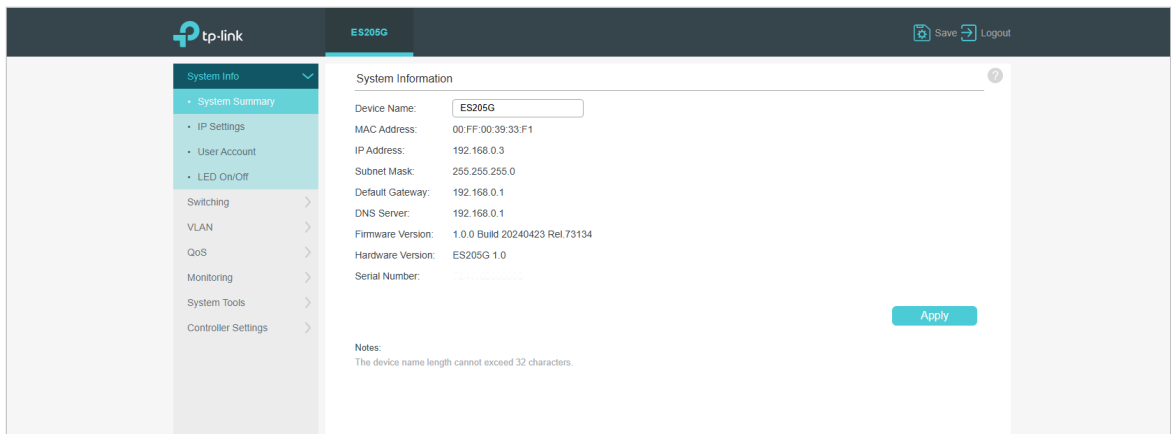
tp-link

ES205G

Save Logout

System Info
• System Summary
• IP Settings
• User Account
• LED On/Off
Switching
VLAN
QoS
Monitoring
System Tools
Controller Settings

System Information

?

| | |
|---|---|
| Device Name: | ES205G |
| MAC Address: | 00:FF:00:39:33:F1 |
| IP Address: | 192.168.0.3 |
| Subnet Mask: | 255.255.255.0 |
| Default Gateway: | 192.168.0.1 |
| DNS Server: | 192.168.0.1 |
| Firmware Version: | 1.0.0 Build 20240423 Rel.73134 |
| Hardware Version: | ES205G 1.0 |
| Serial Number: | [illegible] |

Apply

Notes:
The device name length cannot exceed 32 characters.